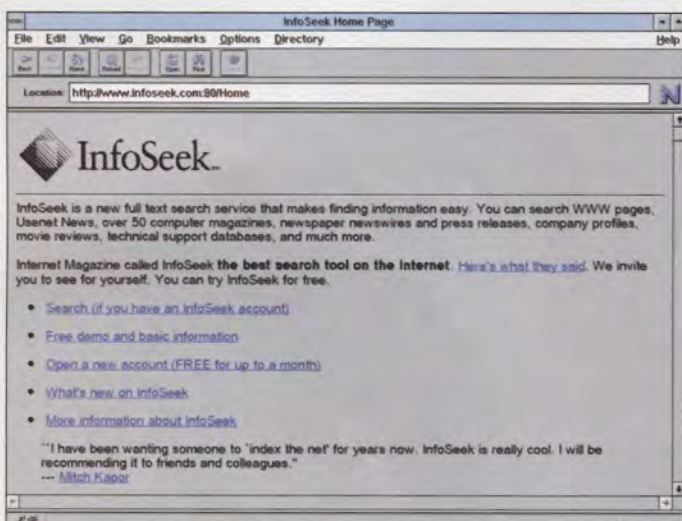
InfoSeek Home Page

File Edit View Go Bookmarks Options Directory Help

Location: http://www.infoseek.com:80/Home

InfoSeek

InfoSeek is a new full text search service that makes finding information easy. You can search WWW pages, Usenet News, over 50 computer magazines, newspaper newswires and press releases, company profiles, movie reviews, technical support databases, and much more.

Internet Magazine called InfoSeek **the best search tool on the Internet**. Here's what they said. We invite you to see for yourself. You can try InfoSeek for free.

- Search (if you have an InfoSeek account)
- Free demo and basic information
- Open a new account (FREE for up to a month)
- What's new on InfoSeek
- More information about InfoSeek

"I have been wanting someone to 'index the net' for years now. InfoSeek is really cool. I will be recommending it to friends and colleagues."
--- Mitch Kapor